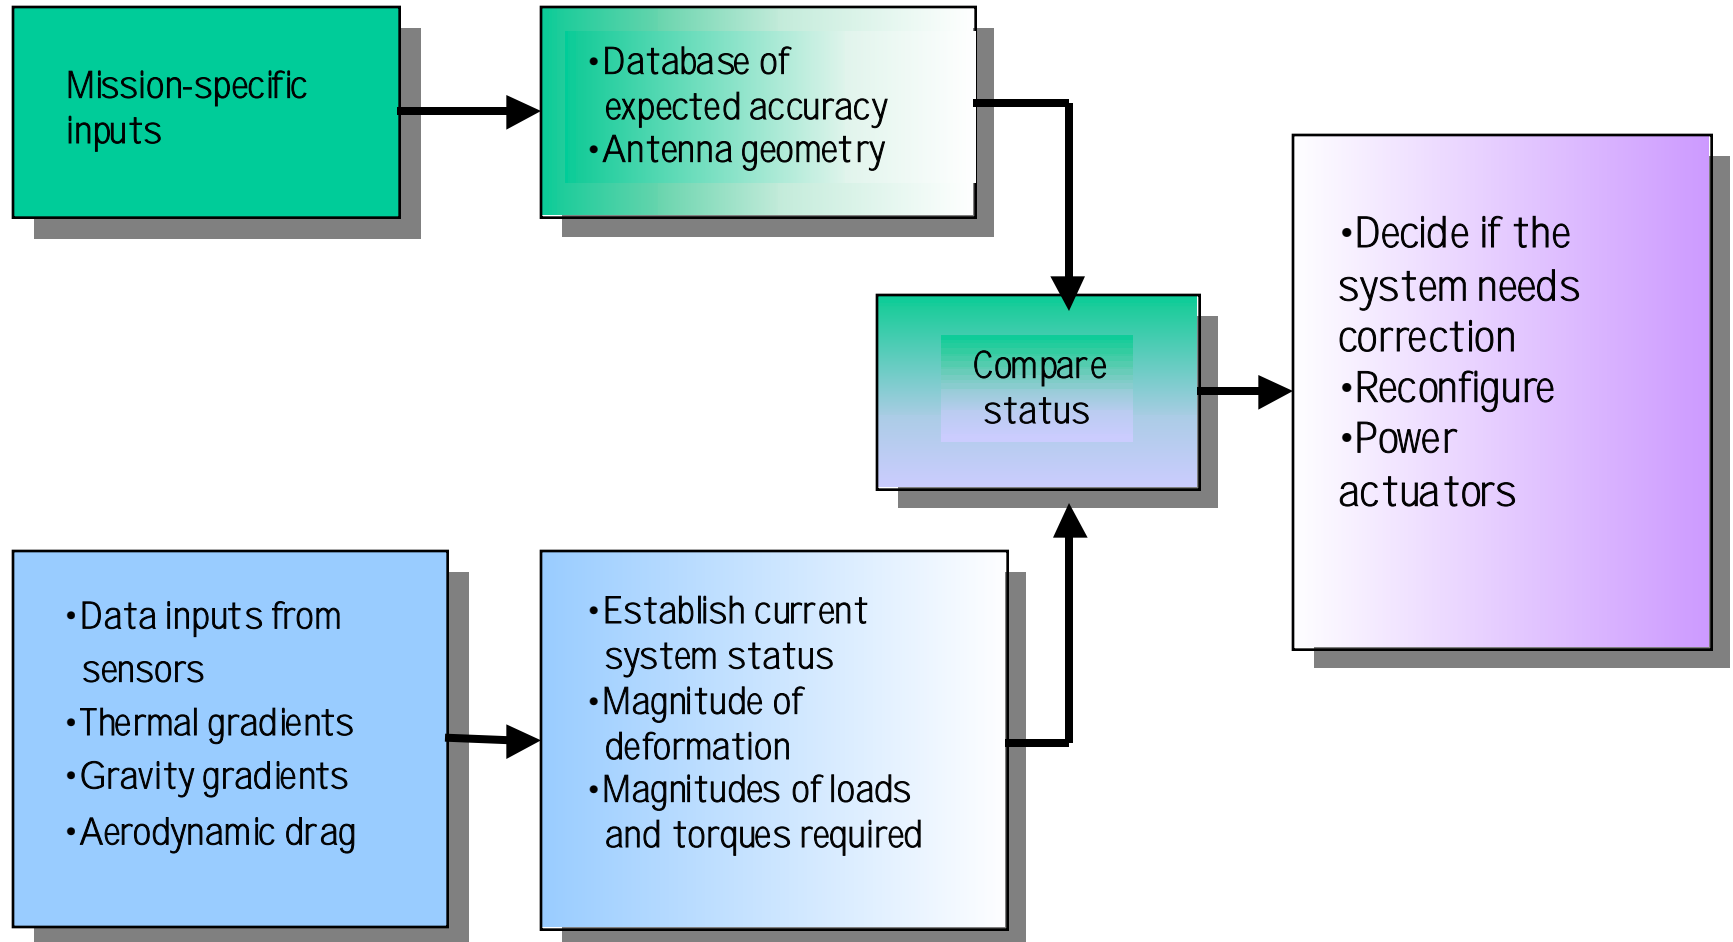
Mission-specific inputs

•Database of expected accuracy
•Antenna geometry

Compare status

•Decide if the system needs correction
•Reconfigure
•Power actuators

•Data inputs from sensors
•Thermal gradients
•Gravity gradients
•Aerodynamic drag

•Establish current system status
•Magnitude of deformation
•Magnitudes of loads and torques required